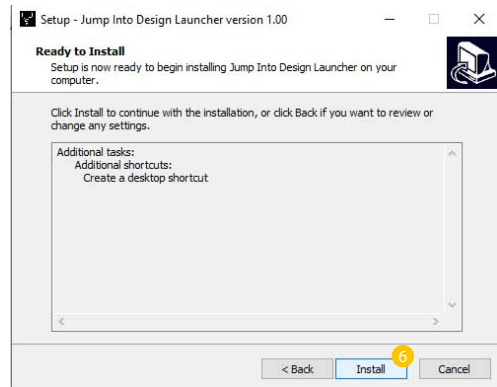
Setup - Jump Into Design Launcher version 1.00

Ready to Install

Setup is now ready to begin installing Jump Into Design Launcher on your computer.

Click Install to continue with the installation, or click Back if you want to review or change any settings.

Additional tasks:
Additional shortcuts:
Create a desktop shortcut

6

< Back

Install

Cancel